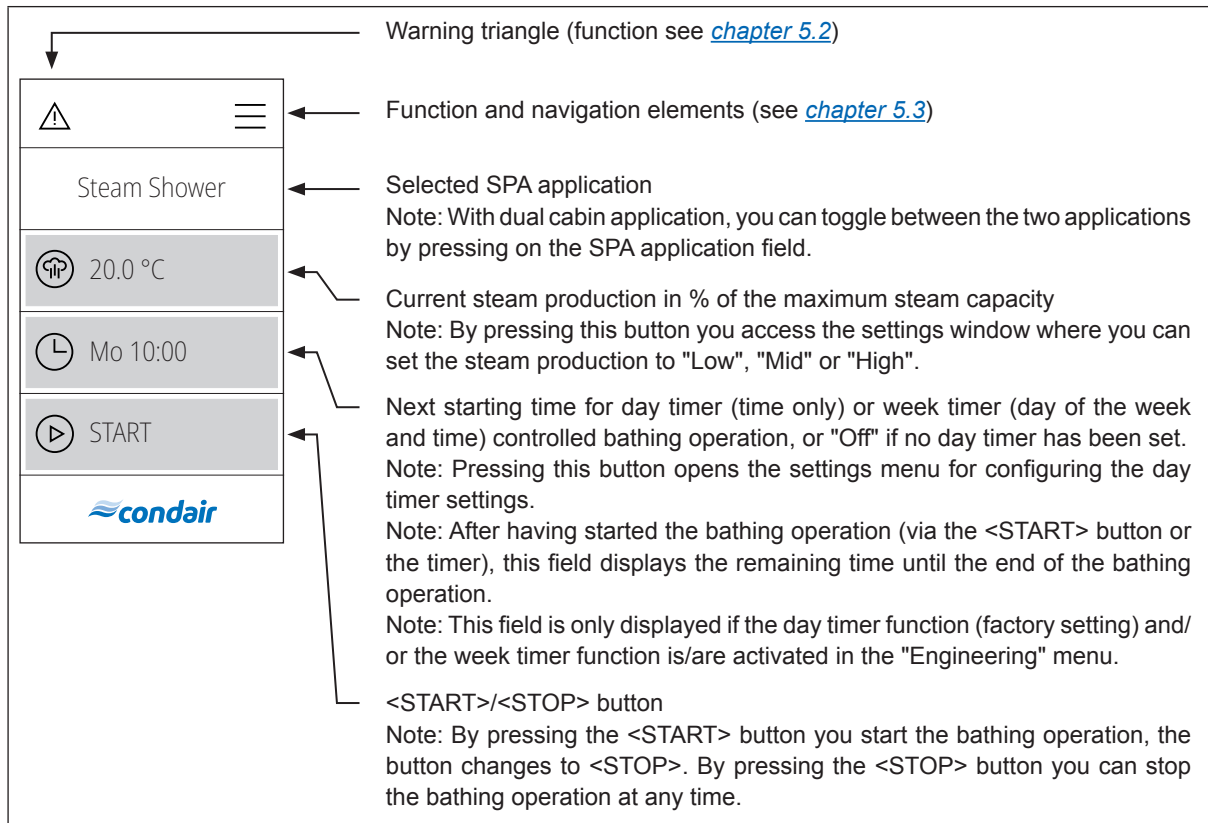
Warning triangle (function see *chapter 5.2*)

Function and navigation elements (see *chapter 5.3*)

Steam Shower

20.0 °C

Mo 10:00

START

condair

Selected SPA application
Note: With dual cabin application, you can toggle between the two applications by pressing on the SPA application field.

Current steam production in % of the maximum steam capacity
Note: By pressing this button you access the settings window where you can set the steam production to "Low", "Mid" or "High".

Next starting time for day timer (time only) or week timer (day of the week and time) controlled bathing operation, or "Off" if no day timer has been set.
Note: Pressing this button opens the settings menu for configuring the day timer settings.
Note: After having started the bathing operation (via the <START> button or the timer), this field displays the remaining time until the end of the bathing operation.
Note: This field is only displayed if the day timer function (factory setting) and/or the week timer function is/are activated in the "Engineering" menu.

<START>/<STOP> button
Note: By pressing the <START> button you start the bathing operation, the button changes to <STOP>. By pressing the <STOP> button you can stop the bathing operation at any time.